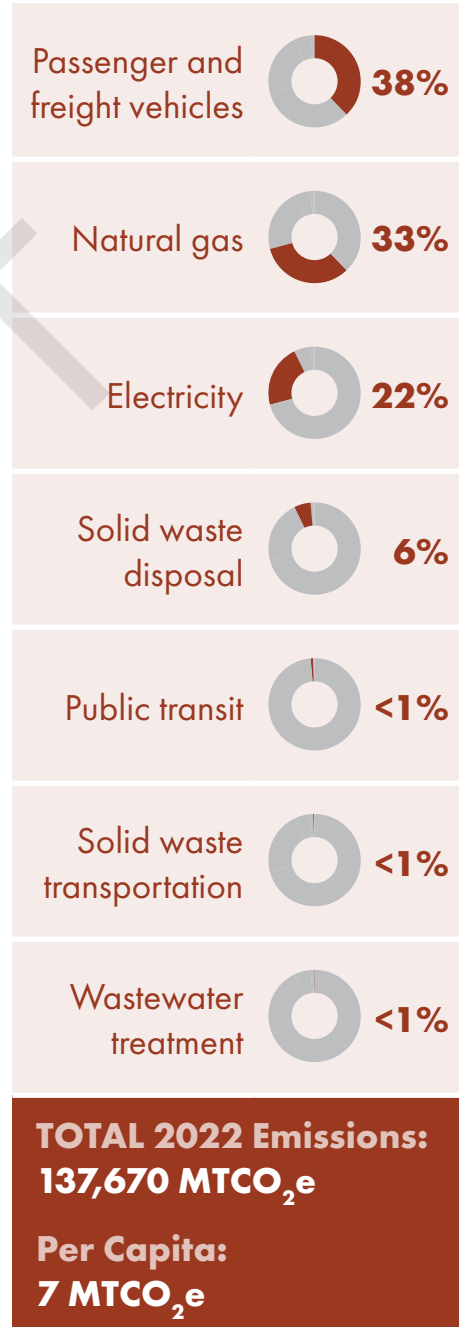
Passenger and freight vehicles 38%

Natural gas 33%

Electricity 22%

Solid waste disposal 6%

Public transit <1%

Solid waste transportation <1%

Wastewater treatment <1%

TOTAL 2022 Emissions:
137,670 $MTCO_2e$

Per Capita:
7 $MTCO_2e$